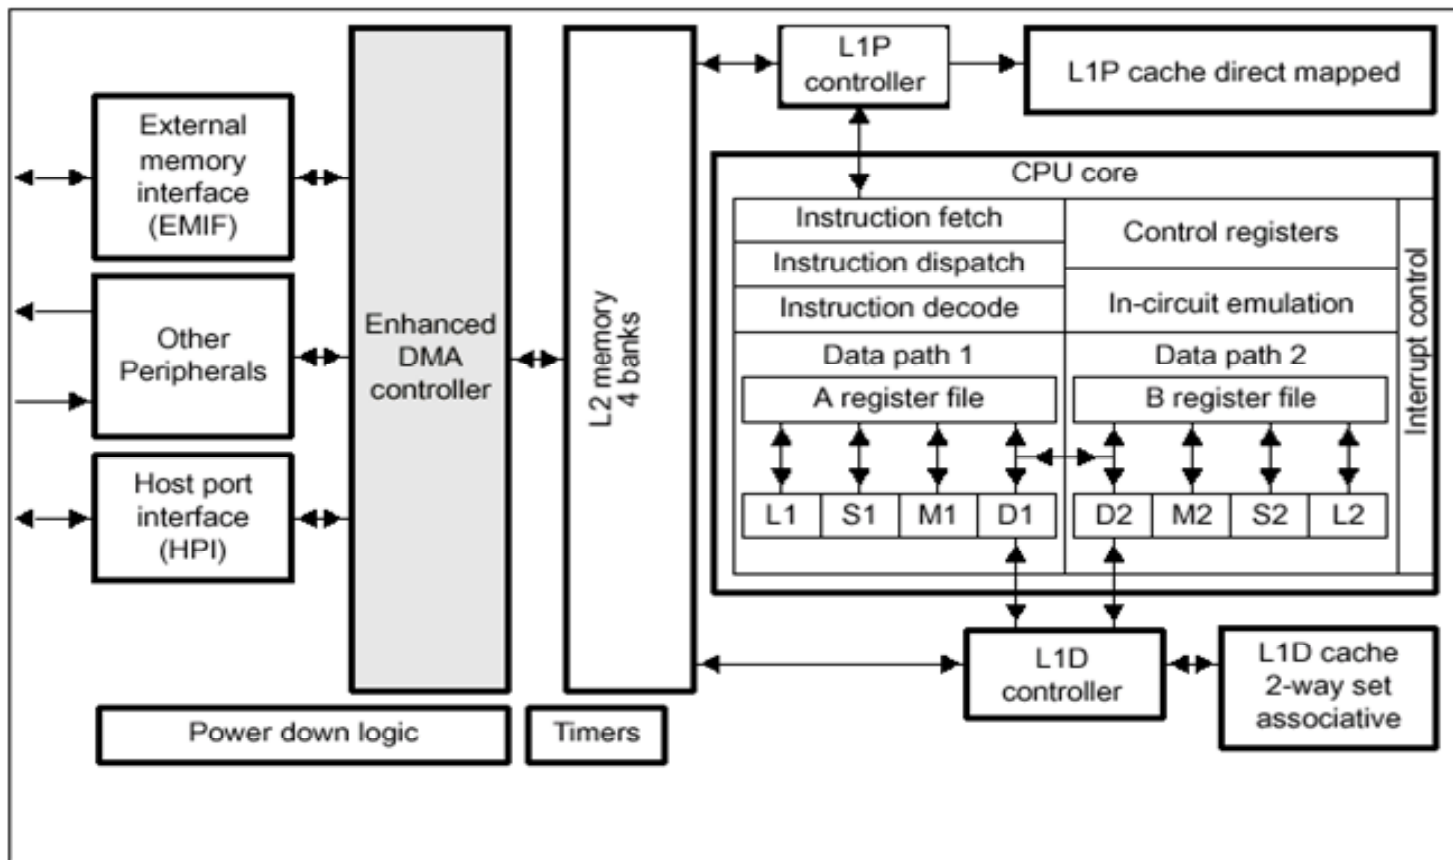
External memory interface (EMIF)

Other Peripherals

Host port interface (HPI)

Enhanced DMA controller

L2 memory 4 banks

L1P controller

L1P cache direct mapped

CPU core

Instruction fetch

Instruction dispatch

Instruction decode

Control registers

In-circuit emulation

Interrupt control

Data path 1

A register file

Data path 2

B register file

| L1 | S1 | M1 | D1 |
|---|---|---|---|

| D2 | M2 | S2 | L2 |
|---|---|---|---|

L1D controller

L1D cache 2-way set associative

Power down logic

Timers